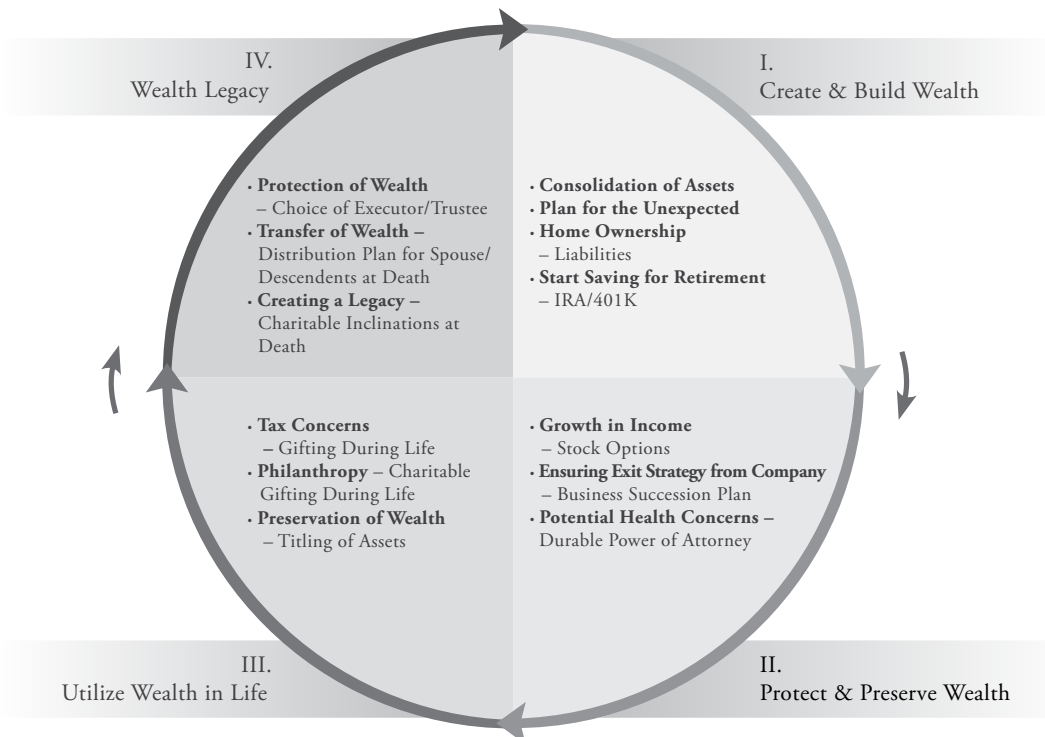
IV.
Wealth Legacy

I.
Create & Build Wealth

· Protection of Wealth
– Choice of Executor/Trustee
· Transfer of Wealth –
Distribution Plan for Spouse/ Descendents at Death
· Creating a Legacy –
Charitable Inclinations at Death

· Consolidation of Assets
· Plan for the Unexpected
· Home Ownership
– Liabilities
· Start Saving for Retirement
– IRA/401K

· Tax Concerns
– Gifting During Life
· Philanthropy – Charitable Gifting During Life
· Preservation of Wealth
– Titling of Assets

· Growth in Income
– Stock Options
· Ensuring Exit Strategy from Company
– Business Succession Plan
· Potential Health Concerns –
Durable Power of Attorney

III.
Utilize Wealth in Life

II.
Protect & Preserve Wealth